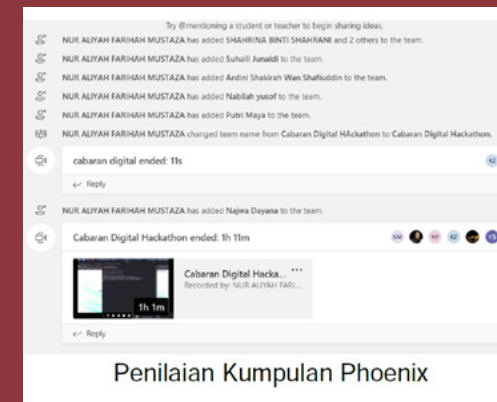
Try @mentioning a student or teacher to begin sharing ideas.

NUR ALIYAH FARIHAH MUSTAZA has added SHAHRINA BINTI SHAHRANI and 2 others to the team.

NUR ALIYAH FARIHAH MUSTAZA has added Suhaili Junaidi to the team.

NUR ALIYAH FARIHAH MUSTAZA has added Ardini Shakirah Wan Shafiuddin to the team.

NUR ALIYAH FARIHAH MUSTAZA has added Nabilah yusof to the team.

NUR ALIYAH FARIHAH MUSTAZA has added Putri Maya to the team.

NUR ALIYAH FARIHAH MUSTAZA changed team name from Cabaran Digital HAckathon to Cabaran Digital Hackathon.

cabaran digital ended: 11s

KZ

Reply

NUR ALIYAH FARIHAH MUSTAZA has added Najwa Dayana to the team.

Cabaran Digital Hackathon ended: 1h 11m

NM AF KZ

Cabaran Digital Hacka...
Recorded by: NUR ALIYAH FARI...

1h 1m

Reply

Penilaian Kumpulan Phoenix